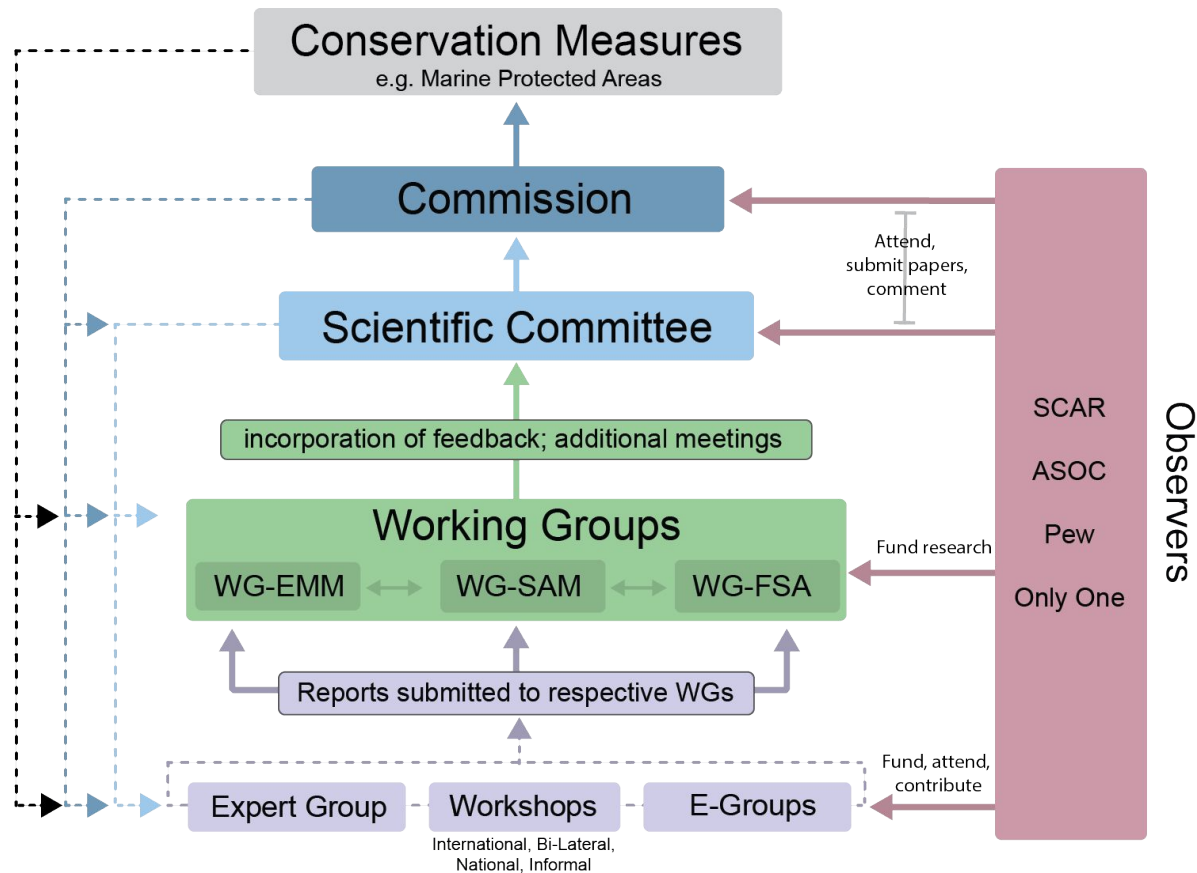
Conservation Measures
e.g. Marine Protected Areas

Commission

Attend, submit papers, comment

Scientific Committee

incorporation of feedback; additional meetings

Working Groups
WG-EMM
WG-SAM
WG-FSA

Fund research

Reports submitted to respective WGs

Fund, attend, contribute

Expert Group
Workshops
International, Bi-Lateral, National, Informal
E-Groups

SCAR
ASOC
Pew
Only One

Observers